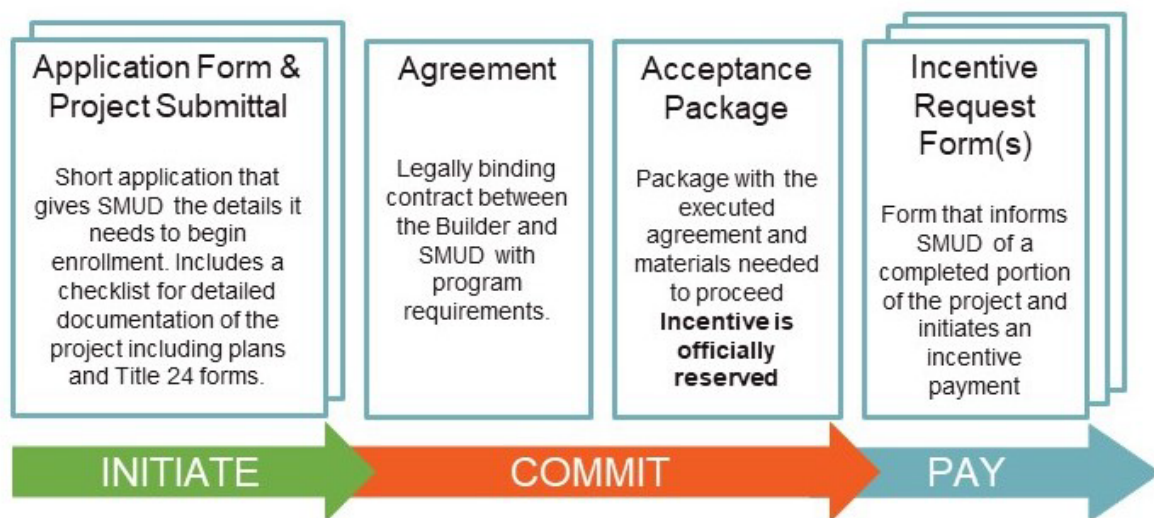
Application Form & Project Submittal

Short application that gives SMUD the details it needs to begin enrollment. Includes a checklist for detailed documentation of the project including plans and Title 24 forms.

Agreement

Legally binding contract between the Builder and SMUD with program requirements.

Acceptance Package

Package with the executed agreement and materials needed to proceed **Incentive is officially reserved**

Incentive Request Form(s)

Form that informs SMUD of a completed portion of the project and initiates an incentive payment

INITIATE

COMMIT

PAY